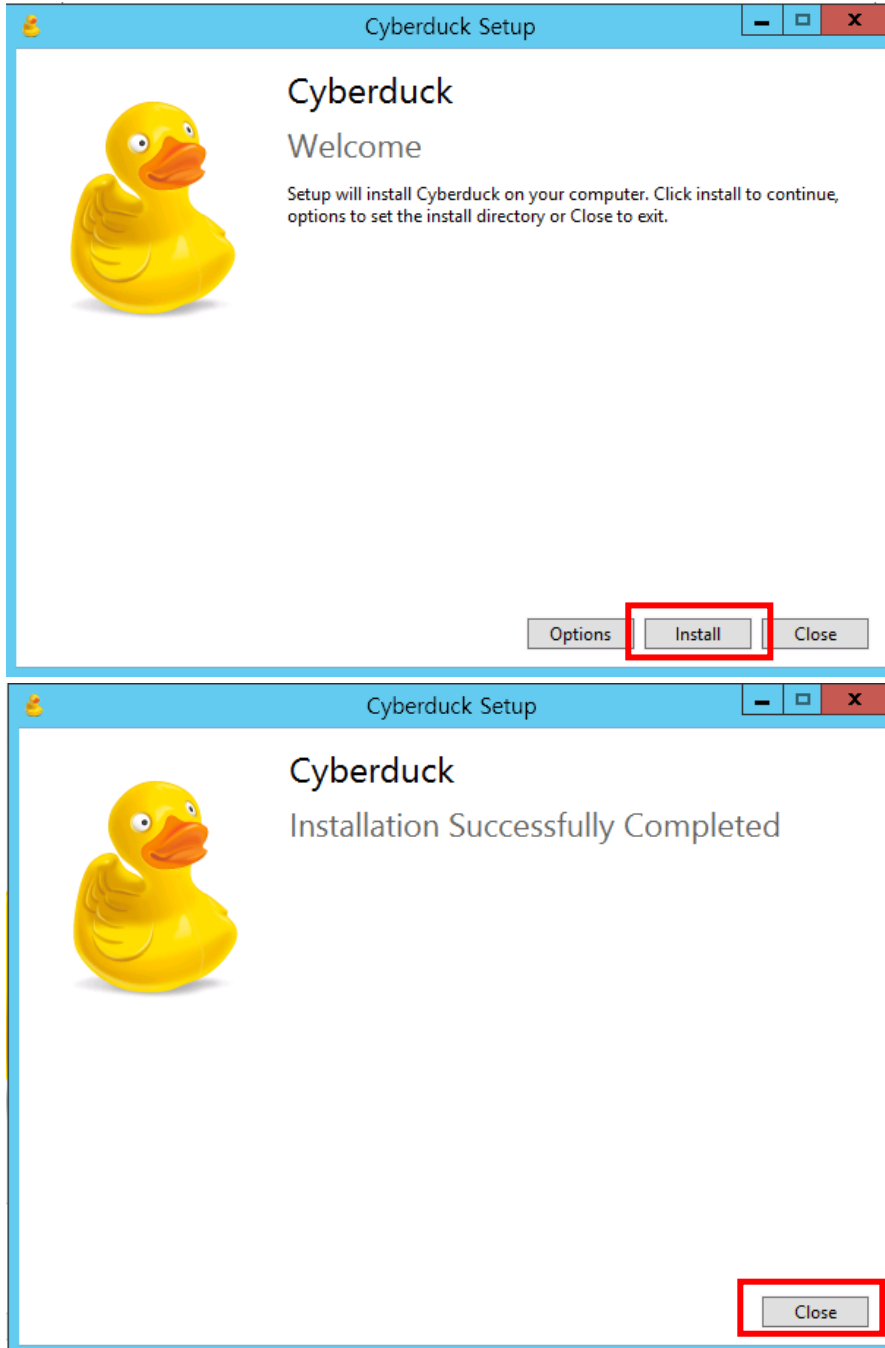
Cyberduck Setup

Cyberduck

Welcome

Setup will install Cyberduck on your computer. Click install to continue, options to set the install directory or Close to exit.

Options Install Close

Cyberduck Setup

Cyberduck

Installation Successfully Completed

Close